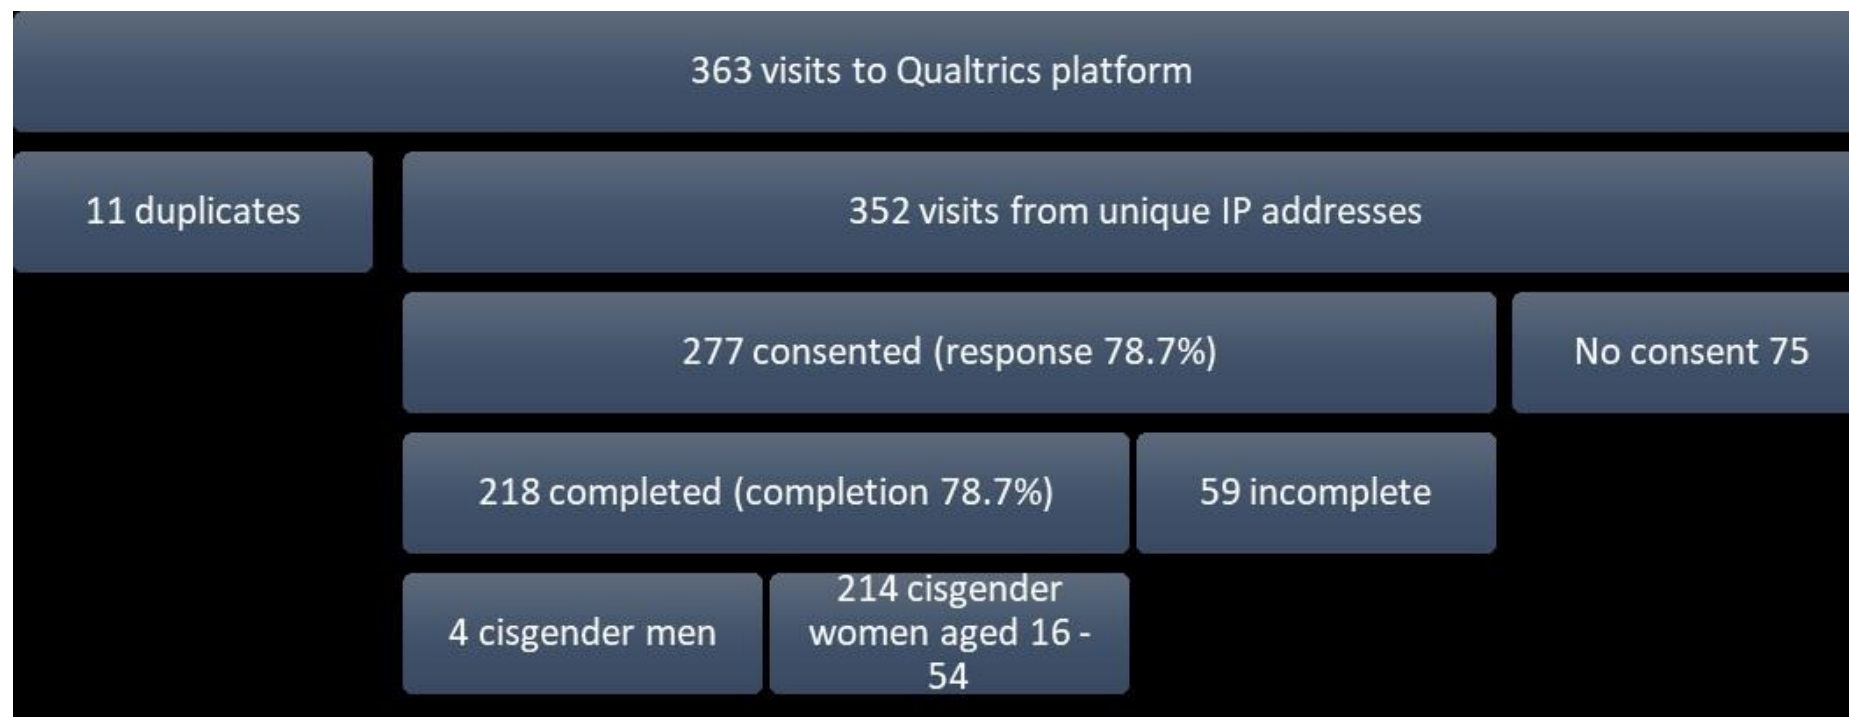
363 visits to Qualtrics platform

11 duplicates

352 visits from unique IP addresses

277 consented (response 78.7%)

No consent 75

218 completed (completion 78.7%)

59 incomplete

4 cisgender men

214 cisgender women aged 16 - 54